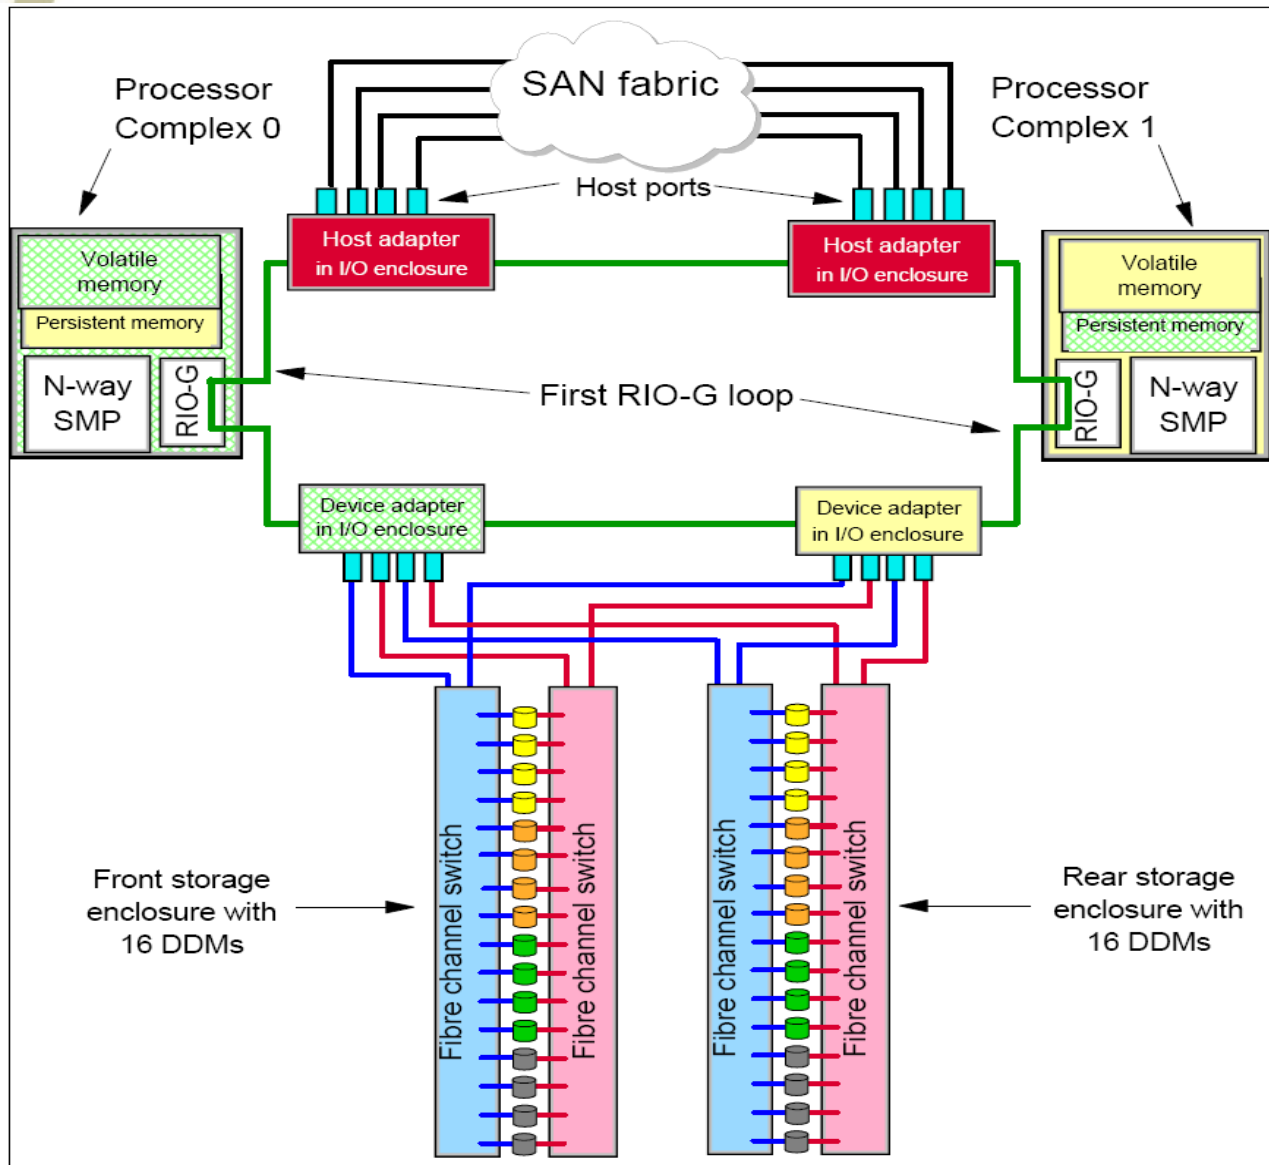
SAN fabric

Processor Complex 0

Processor Complex 1

Host ports

Host adapter in I/O enclosure

Host adapter in I/O enclosure

Volatile memory

Persistent memory

N-way SMP

RIO-G

Volatile memory

Persistent memory

RIO-G

N-way SMP

First RIO-G loop

Device adapter in I/O enclosure

Device adapter in I/O enclosure

Front storage enclosure with 16 DDMs

Fibre channel switch

Fibre channel switch

Fibre channel switch

Fibre channel switch

Rear storage enclosure with 16 DDMs